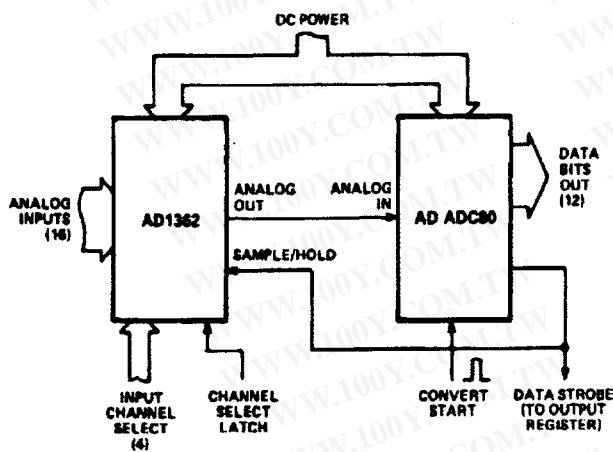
DC POWER

ANALOG INPUTS (16)

AD1362

ANALOG OUT

ANALOG IN

AD ADC80

DATA BITS OUT (12)

SAMPLE/HOLD

INPUT CHANNEL SELECT (4)

CHANNEL SELECT LATCH

CONVERT START

DATA STROBE (TO OUTPUT REGISTER)

WWW.100Y.COM.TW